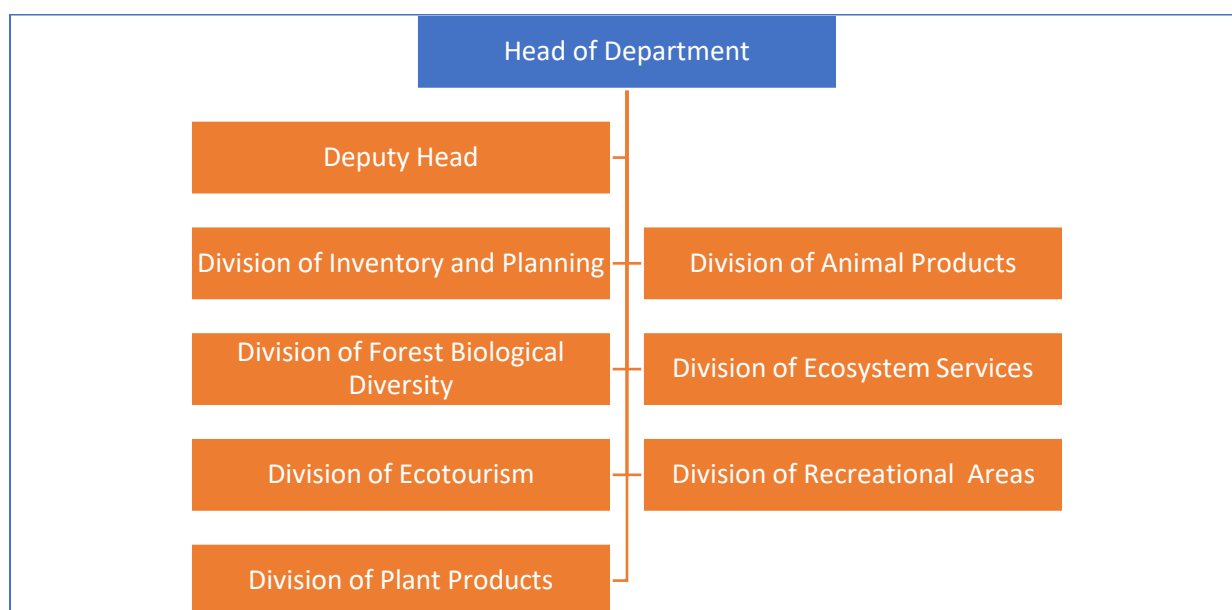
Head of Department

Deputy Head

Division of Inventory and Planning

Division of Animal Products

Division of Forest Biological Diversity

Division of Ecosystem Services

Division of Ecotourism

Division of Recreational Areas

Division of Plant Products